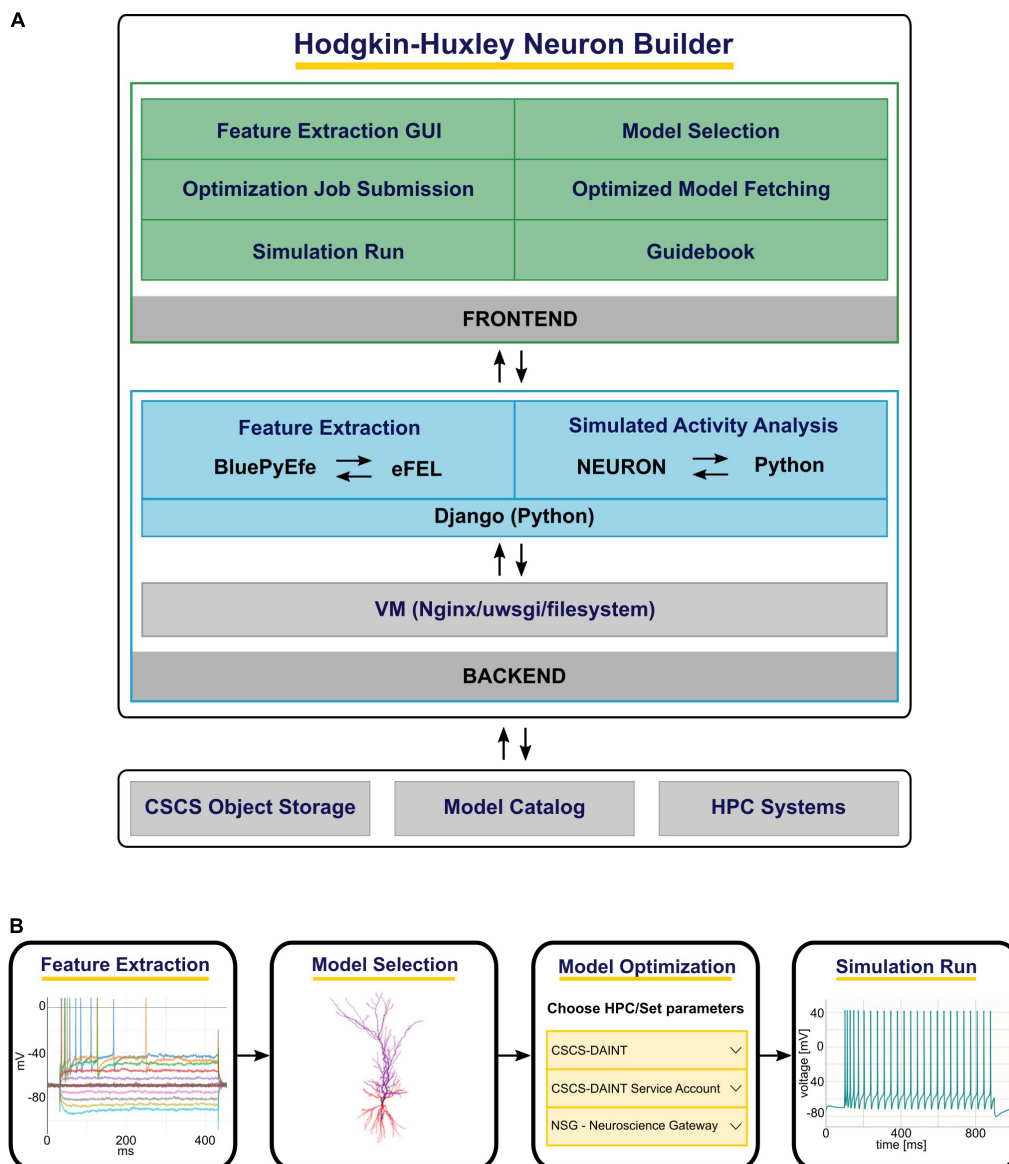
A

Hodgkin-Huxley Neuron Builder

| Feature Extraction GUI | Model Selection |
|---|---|
| Optimization Job Submission | Optimized Model Fetching |
| Simulation Run | Guidebook |

FRONTEND

Feature Extraction
BluePyEfe eFEL

Simulated Activity Analysis
NEURON Python

Django (Python)

VM (Nginx/uwsgi/filesystem)

BACKEND

CSCS Object Storage

Model Catalog

HPC Systems

B

Feature Extraction

0
-40
-80
mV
0
200
400
ms

Model Selection

Model Optimization

Choose HPC/Set parameters

CSCS-DAINT

CSCS-DAINT Service Account

NSG - Neuroscience Gateway

Simulation Run

40
0
-40
-80
voltage [mV]
0
400
800
time [ms]